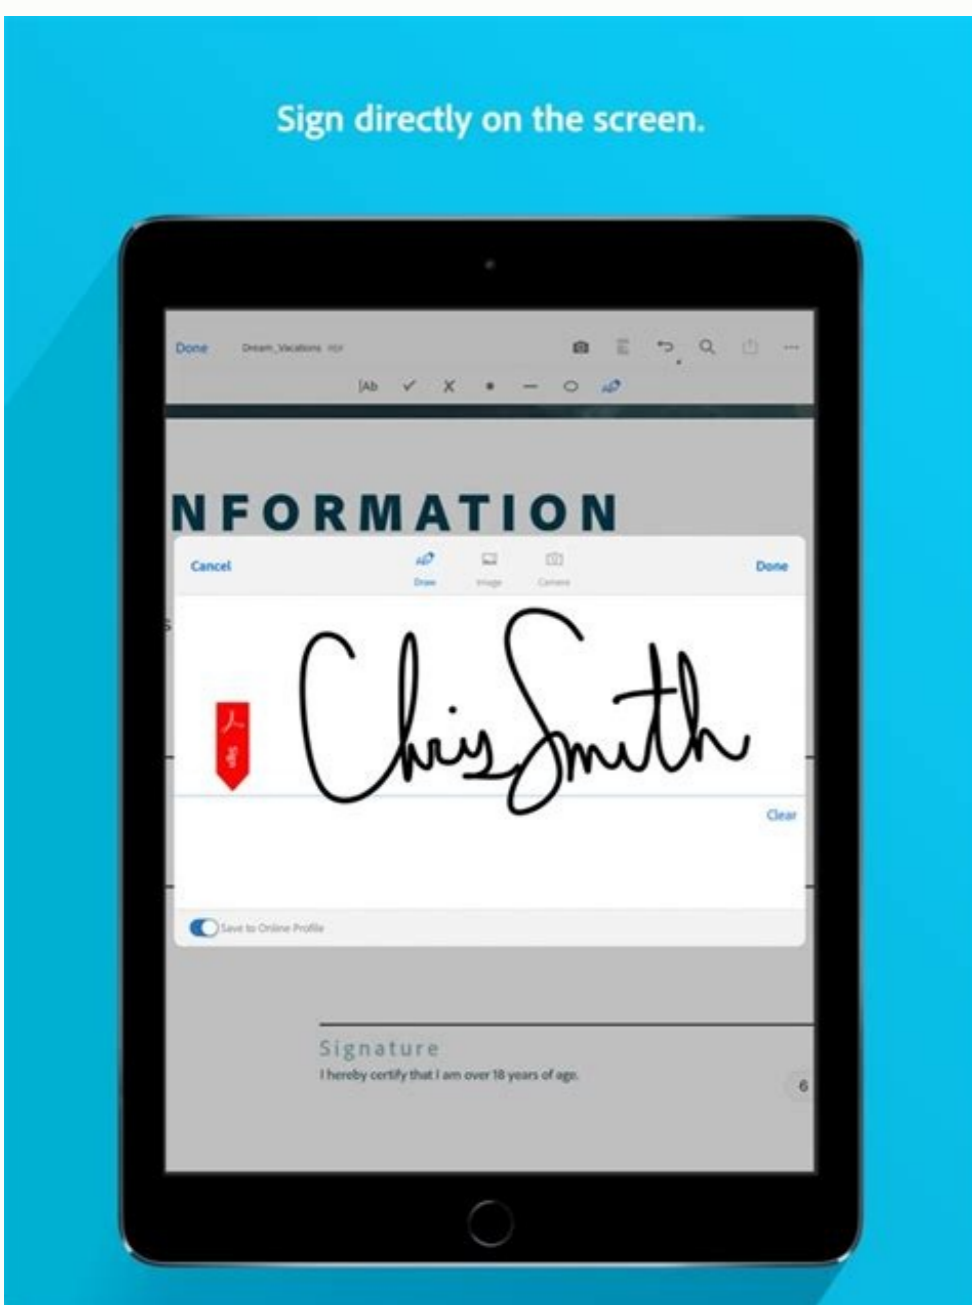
Sign directly on the screen.

Done Dream_Vacations PDF

|Ab ✓ X • — ○

NFORMATION

Cancel Draw Image Camera Done

Chris Smith

Clear

Save to Online Profile

Signature

I hereby certify that I am over 18 years of age.

6